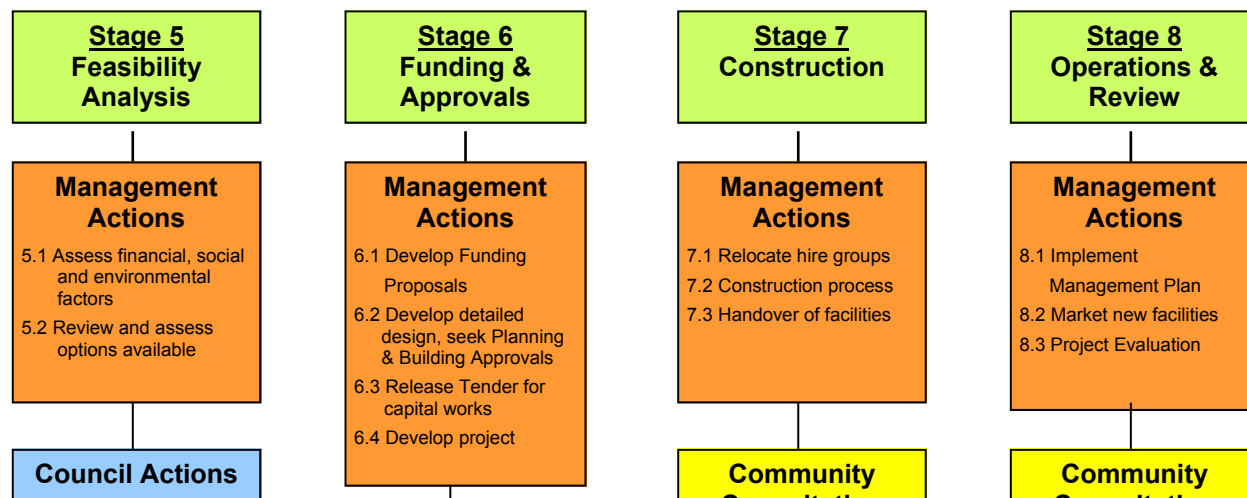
Stage 5
Feasibility Analysis

Management Actions

5.1 Assess financial, social and environmental factors
5.2 Review and assess options available

Council Actions

Stage 6
Funding & Approvals

Management Actions

6.1 Develop Funding Proposals
6.2 Develop detailed design, seek Planning & Building Approvals
6.3 Release Tender for capital works
6.4 Develop project

Stage 7
Construction

Management Actions

7.1 Relocate hire groups
7.2 Construction process
7.3 Handover of facilities

Community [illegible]

Stage 8
Operations & Review

Management Actions

8.1 Implement Management Plan
8.2 Market new facilities
8.3 Project Evaluation

Community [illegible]